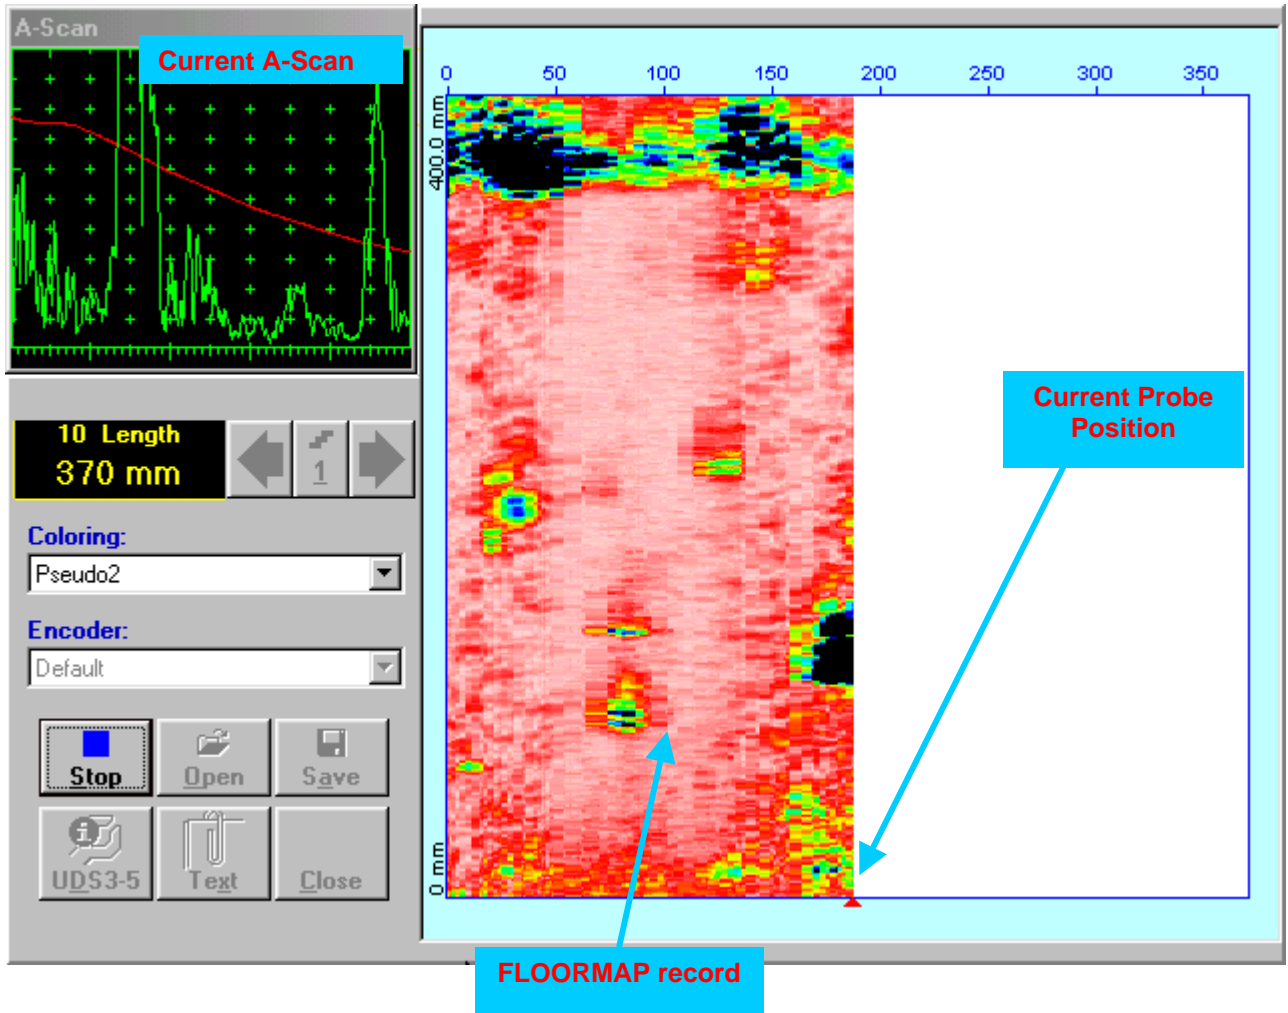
A-Scan

Current A-Scan

10 Length
370 mm

1

Coloring:
Pseudo2

Encoder:
Default

Stop
Open
Save
UDS3-5
Text
Close

0 50 100 150 200 250 300 350

400.0 mm

0 mm

Current Probe Position

FLOORMAP record